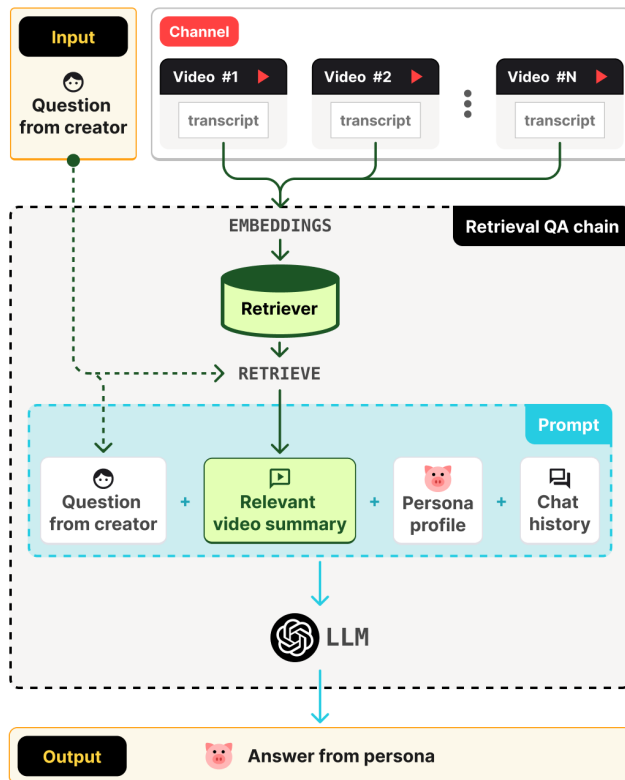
Input

Question from creator

Channel

Video #1

transcript

Video #2

transcript

Video #N

transcript

EMBEDDINGS

Retrieval QA chain

Retriever

RETRIEVE

Prompt

Question from creator

+

Relevant video summary

+

Persona profile

+

Chat history

LLM

Output

Answer from persona